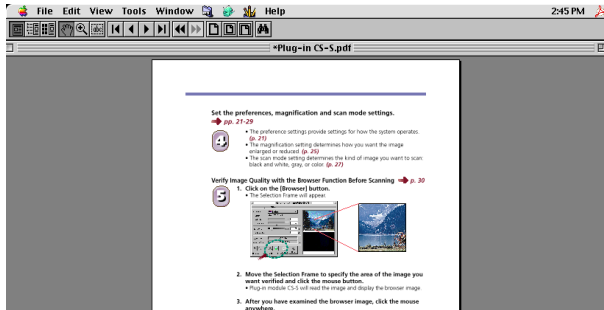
File Edit View Tools Window Help 2:45 PM

*Plug-in CS-S.pdf

Set the preferences, magnification and scan mode settings.
pp. 21-29

4

• The preference settings provide settings for how the system operates. (p. 21)
• The magnification setting determines how you want the image enlarged or reduced. (p. 25)
• The scan mode setting determines the kind of image you want to scan: black and white, gray, or color. (p. 27)

Verify Image Quality with the Browser Function Before Scanning p. 30

5

1. Click on the [Browser] button.
• The Selection Frame will appear.

2. Move the Selection Frame to specify the area of the image you want verified and click the mouse button.
• Plug-in module CS-S will read the image and display the browser image.

3. After you have examined the browser image, click the mouse anywhere.